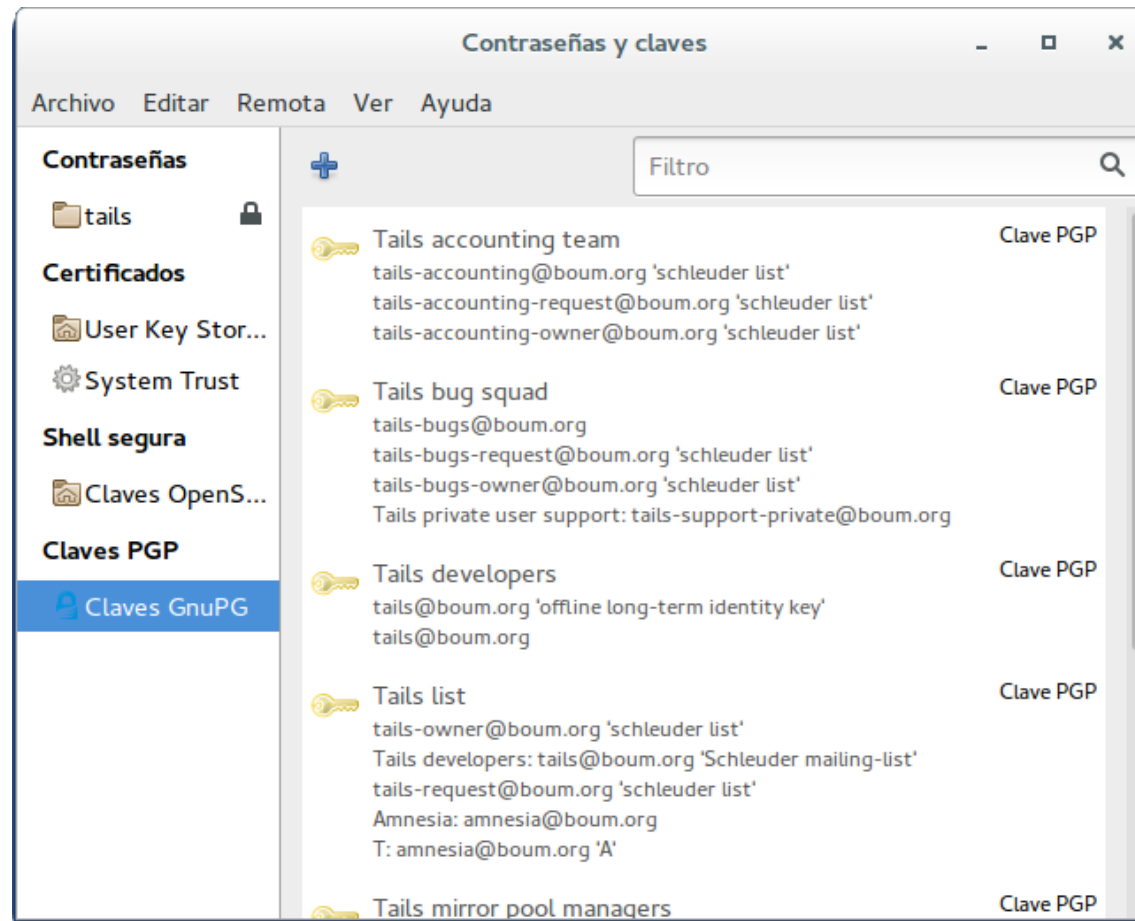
Contraseñas y claves

Archivo Editar Remota Ver Ayuda

Contraseñas
tails
Certificados
User Key Stor...
System Trust
Shell segura
Claves OpenS...
Claves PGP
Claves GnuPG

Filtro

Tails accounting team
tails-accounting@boum.org 'schleuder list'
tails-accounting-request@boum.org 'schleuder list'
tails-accounting-owner@boum.org 'schleuder list'
Clave PGP

Tails bug squad
tails-bugs@boum.org
tails-bugs-request@boum.org 'schleuder list'
tails-bugs-owner@boum.org 'schleuder list'
Tails private user support: tails-support-private@boum.org
Clave PGP

Tails developers
tails@boum.org 'offline long-term identity key'
tails@boum.org
Clave PGP

Tails list
tails-owner@boum.org 'schleuder list'
Tails developers: tails@boum.org 'Schleuder mailing-list'
tails-request@boum.org 'schleuder list'
Amnesia: amnesia@boum.org
T: amnesia@boum.org 'A'
Clave PGP

Tails mirror pool managers
Clave PGP